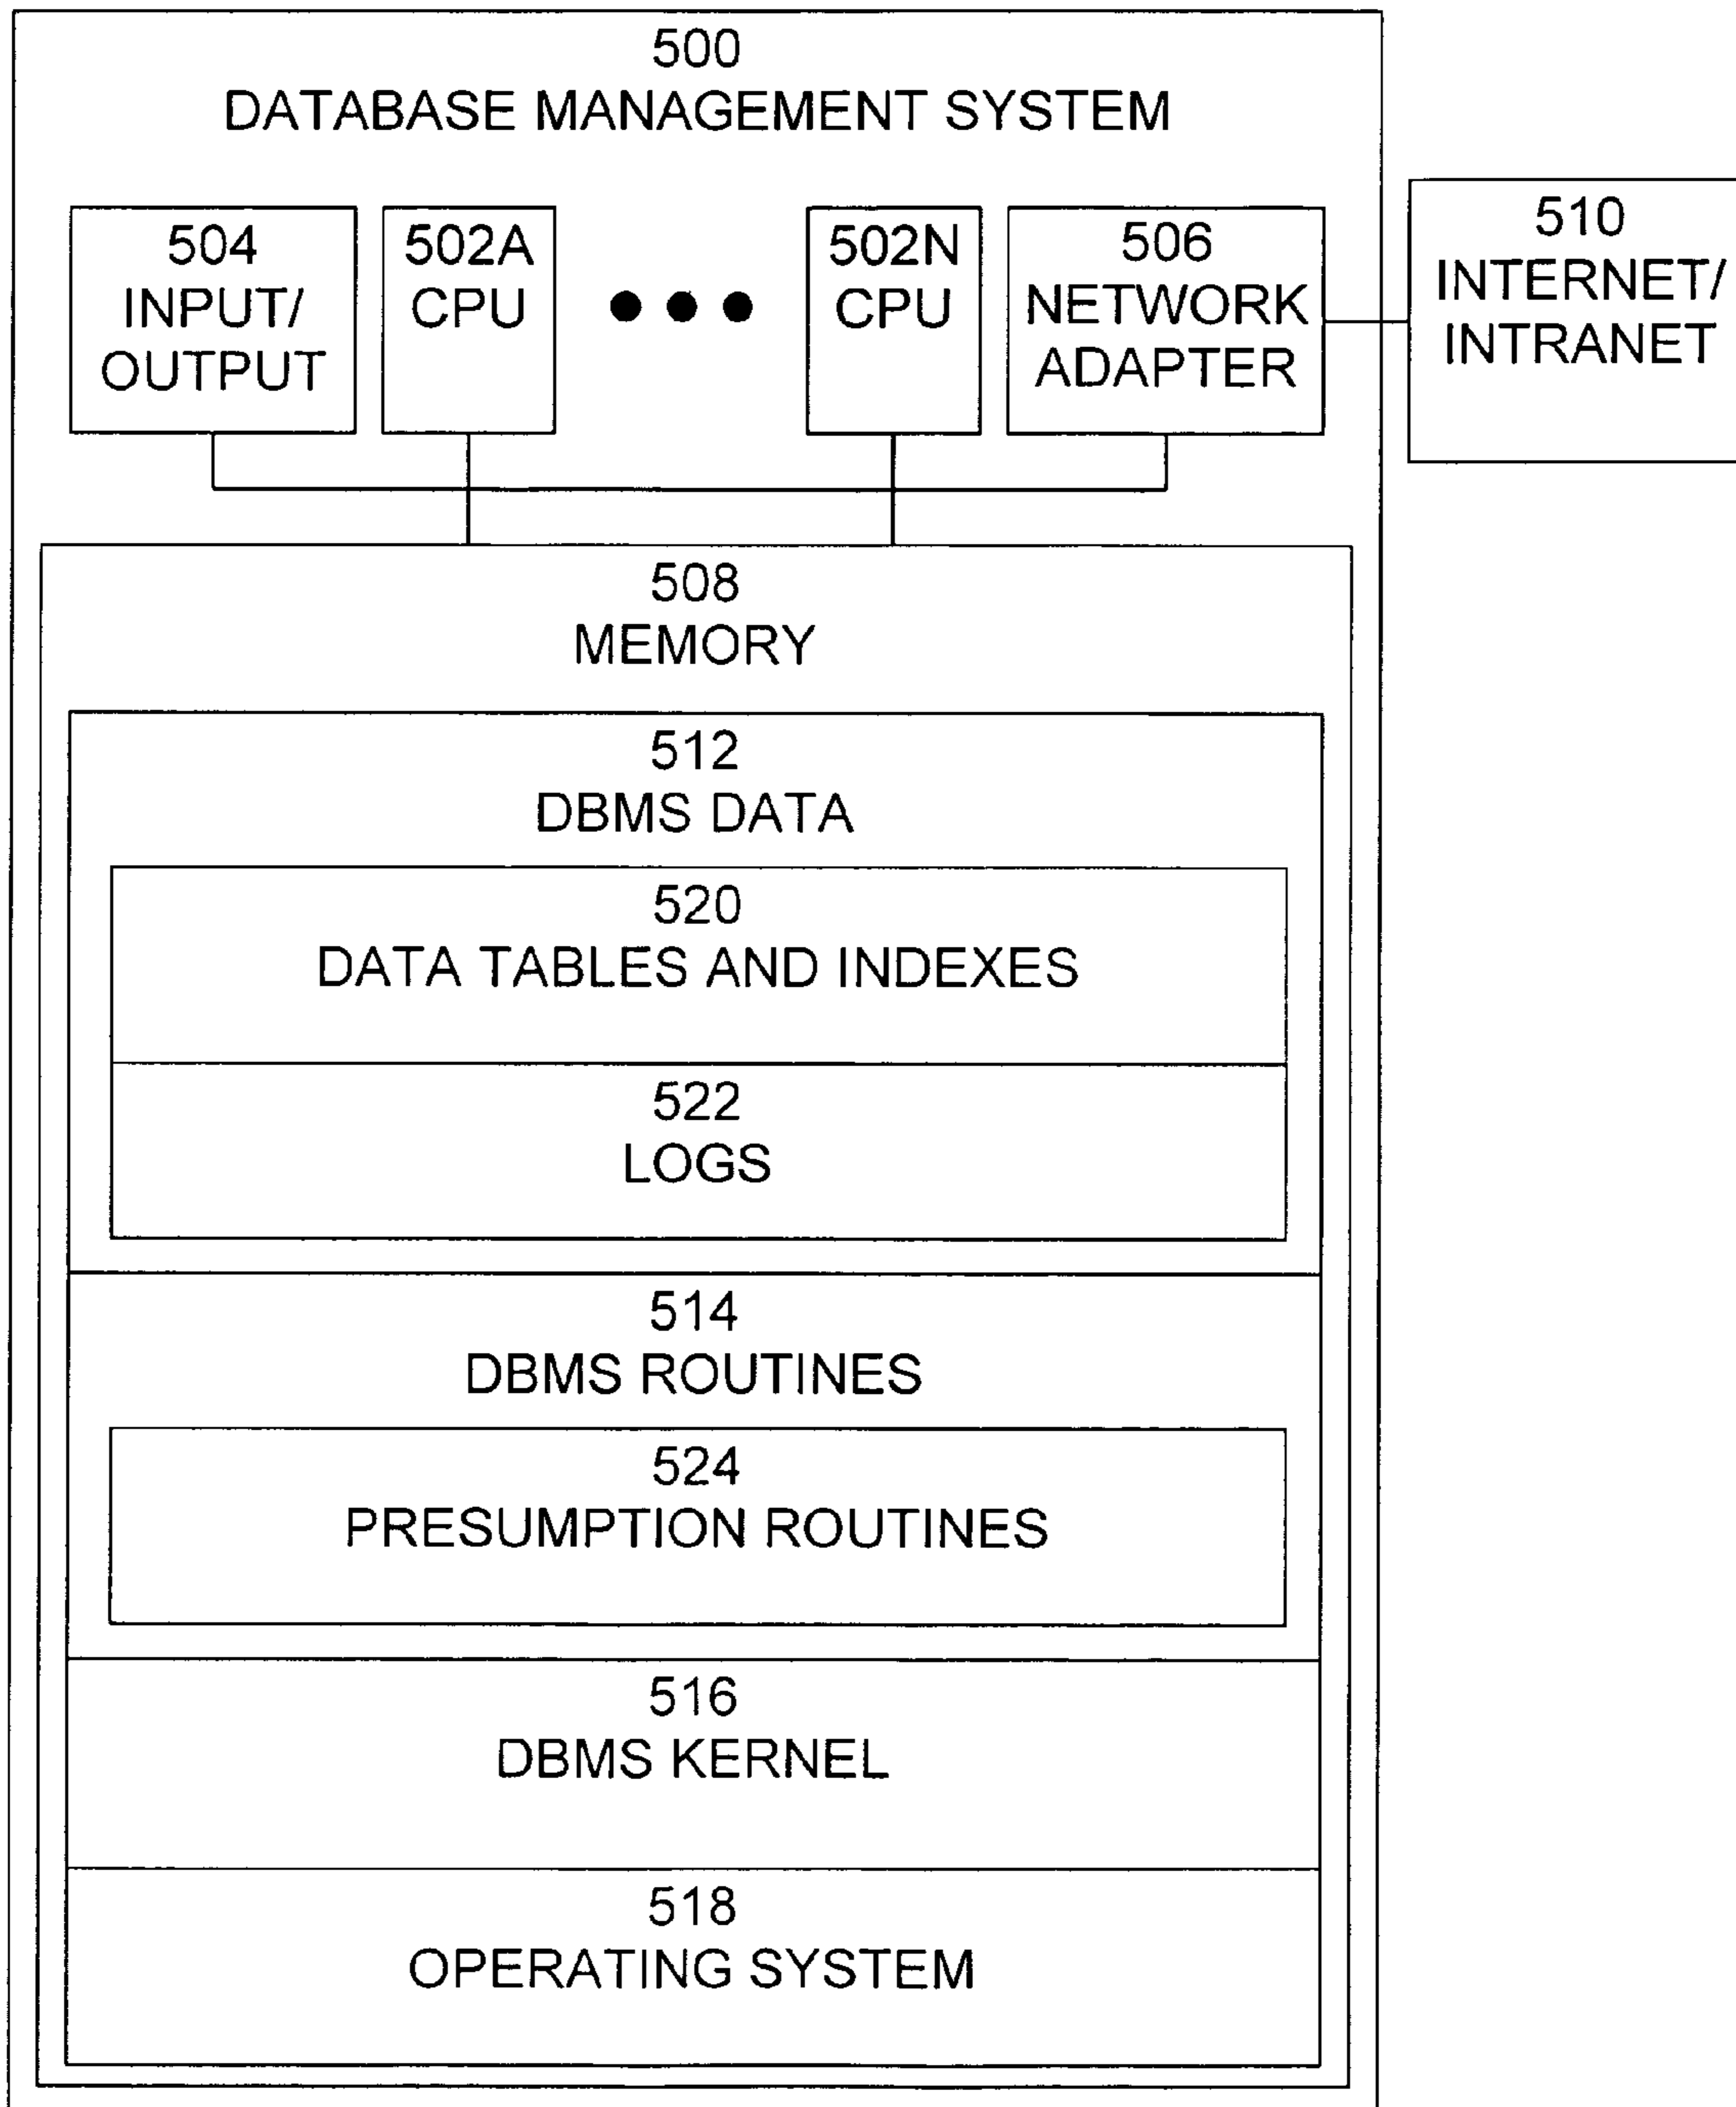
500
DATABASE MANAGEMENT SYSTEM

504
INPUT/
OUTPUT

502A
CPU

• • •

502N
CPU

506
NETWORK
ADAPTER

510
INTERNET/
INTRANET

508
MEMORY

512
DBMS DATA

520
DATA TABLES AND INDEXES

522
LOGS

514
DBMS ROUTINES

524
PRESUMPTION ROUTINES

516
DBMS KERNEL

518
OPERATING SYSTEM